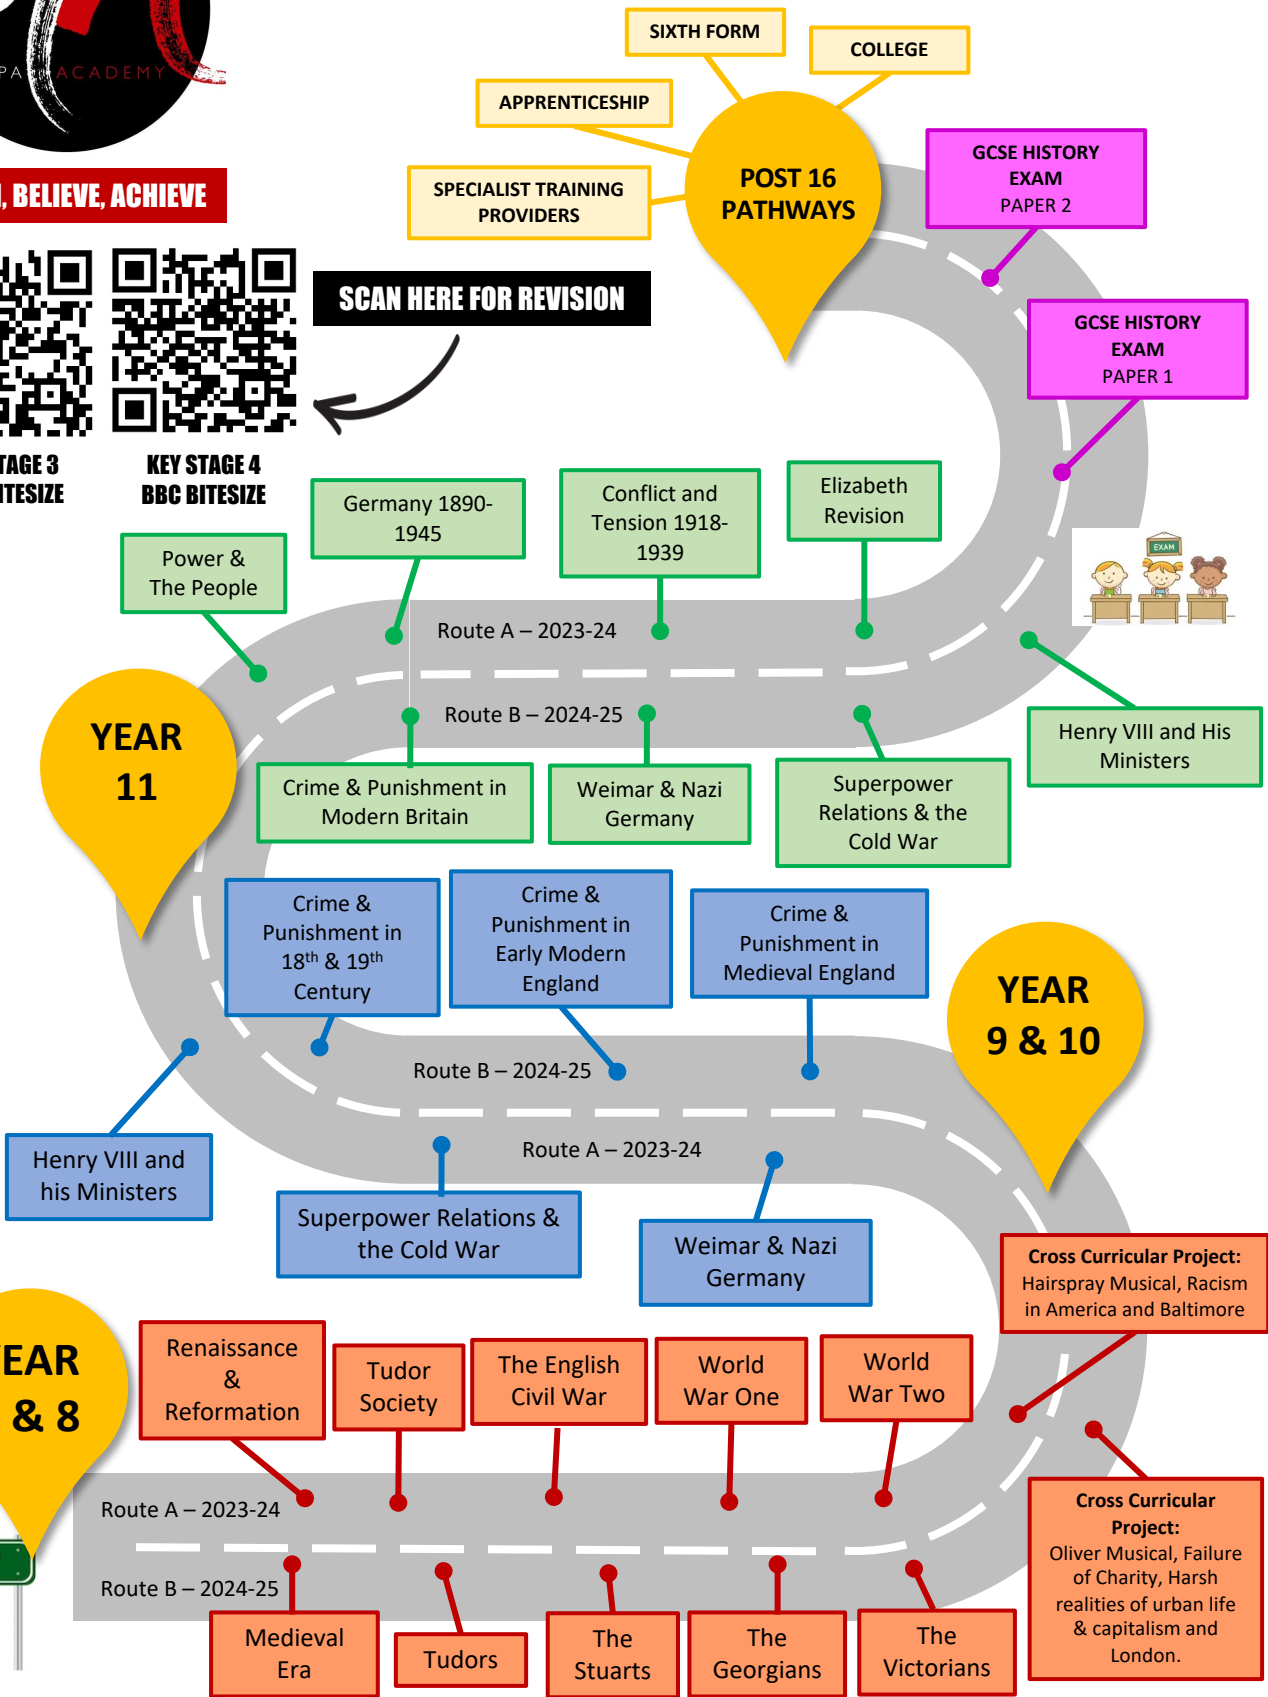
PA ACADEMY

, BELIEVE, ACHIEVE

SCAN HERE FOR REVISION

TAGE 3
ITESIZE

KEY STAGE 4
BBC BITESIZE

SIXTH FORM

COLLEGE

APPRENTICESHIP

SPECIALIST TRAINING PROVIDERS

POST 16 PATHWAYS

GCSE HISTORY EXAM
PAPER 2

GCSE HISTORY EXAM
PAPER 1

Germany 1890-1945

Conflict and Tension 1918-1939

Elizabeth Revision

Power & The People

EXAM

Route A – 2023-24

Route B – 2024-25

YEAR 11

Crime & Punishment in Modern Britain

Weimar & Nazi Germany

Superpower Relations & the Cold War

Henry VIII and His Ministers

Crime & Punishment in $18^{th}$ & $19^{th}$ Century

Crime & Punishment in Early Modern England

Crime & Punishment in Medieval England

YEAR 9 & 10

Route B – 2024-25

Route A – 2023-24

Henry VIII and his Ministers

Superpower Relations & the Cold War

Weimar & Nazi Germany

Cross Curricular Project: Hairspray Musical, Racism in America and Baltimore

EAR & 8

Renaissance & Reformation

Tudor Society

The English Civil War

World War One

World War Two

Route A – 2023-24

Route B – 2024-25

Cross Curricular Project: Oliver Musical, Failure of Charity, Harsh realities of urban life & capitalism and London.

Medieval Era

Tudors

The Stuarts

The Georgians

The Victorians